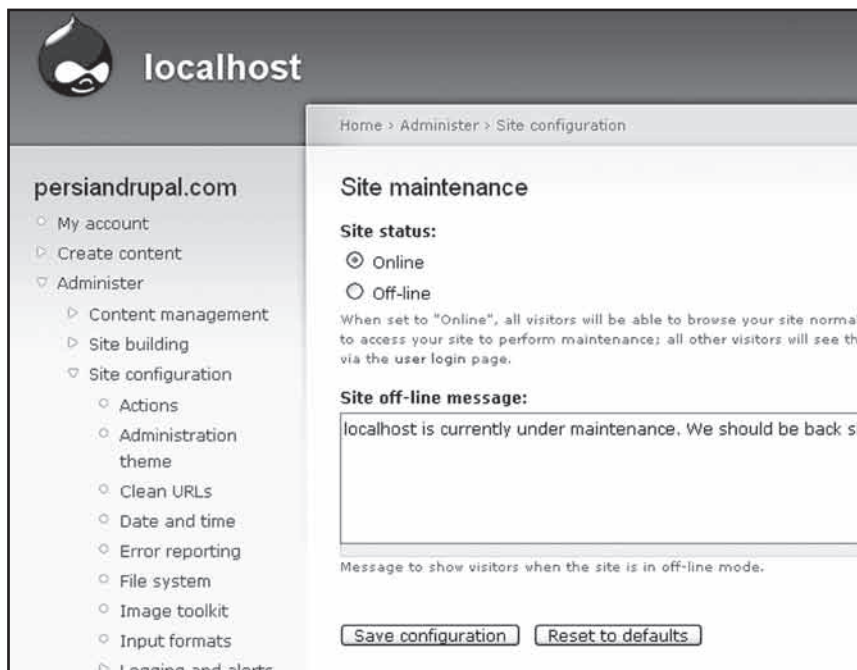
localhost

Home › Administer › Site configuration

persiandrupal.com

My account

Create content

Administer

Content management

Site building

Site configuration

Actions

Administration theme

Clean URLs

Date and time

Error reporting

File system

Image toolkit

Input formats

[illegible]

Site maintenance

Site status:

Online

Off-line

When set to "Online", all visitors will be able to browse your site normal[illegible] to access your site to perform maintenance; all other visitors will see th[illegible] via the user login page.

Site off-line message:

localhost is currently under maintenance. We should be back s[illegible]

Message to show visitors when the site is in off-line mode.

Save configuration

Reset to defaults